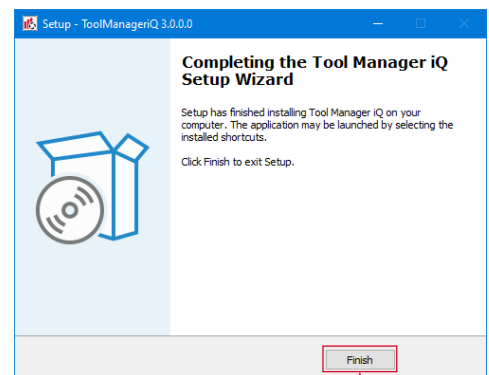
Setup - ToolManageriQ 3.0.0.0

Completing the Tool Manager iQ Setup Wizard

Setup has finished installing Tool Manager iQ on your computer. The application may be launched by selecting the installed shortcuts.

Click Finish to exit Setup.

Finish